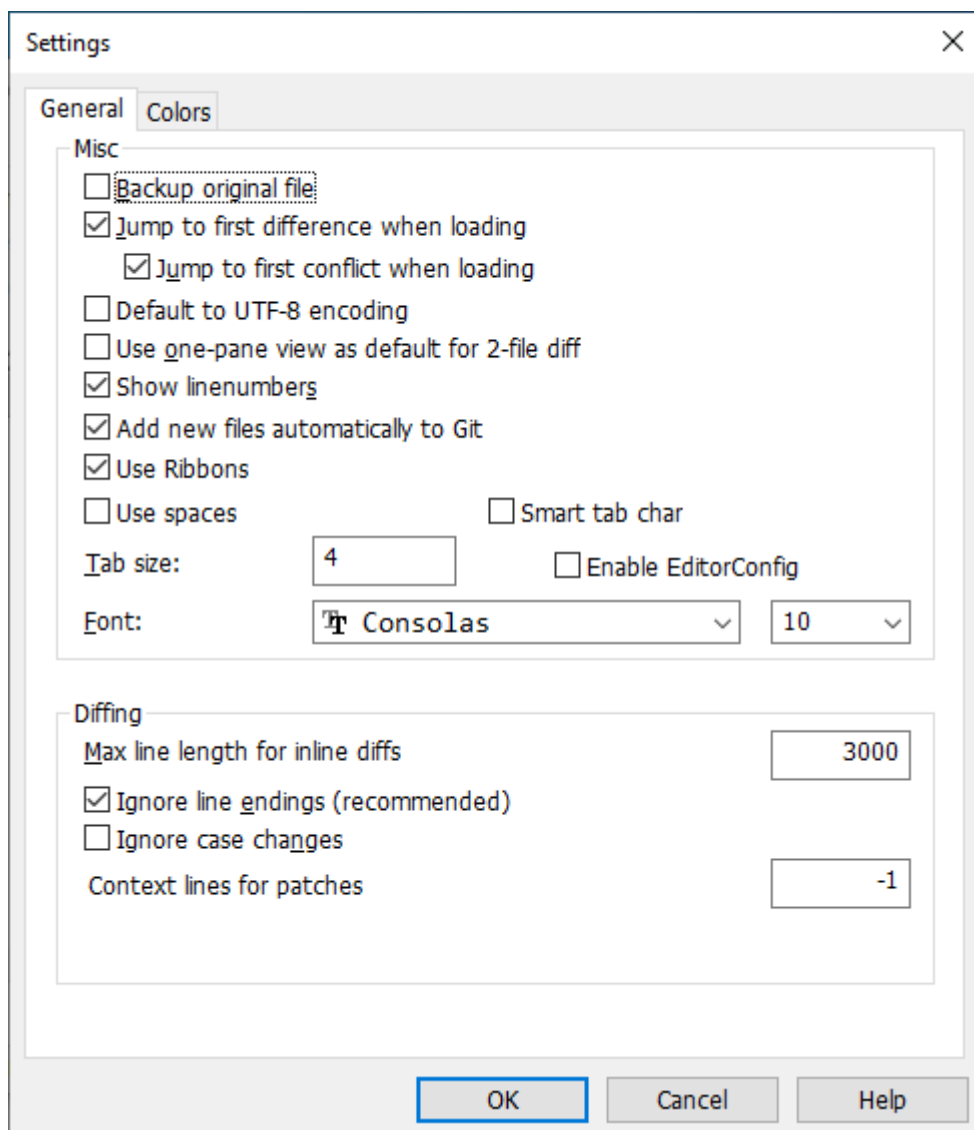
Settings

×

General Colors

Misc

Backup original file

Jump to first difference when loading

Jump to first conflict when loading

Default to UTF-8 encoding

Use one-pane view as default for 2-file diff

Show linenumbers

Add new files automatically to Git

Use Ribbons

Use spaces

Smart tab char

Tab size: 4

Enable EditorConfig

Font: Consolas 10

Diffing

Max line length for inline diffs 3000

Ignore line endings (recommended)

Ignore case changes

Context lines for patches -1

OK Cancel Help